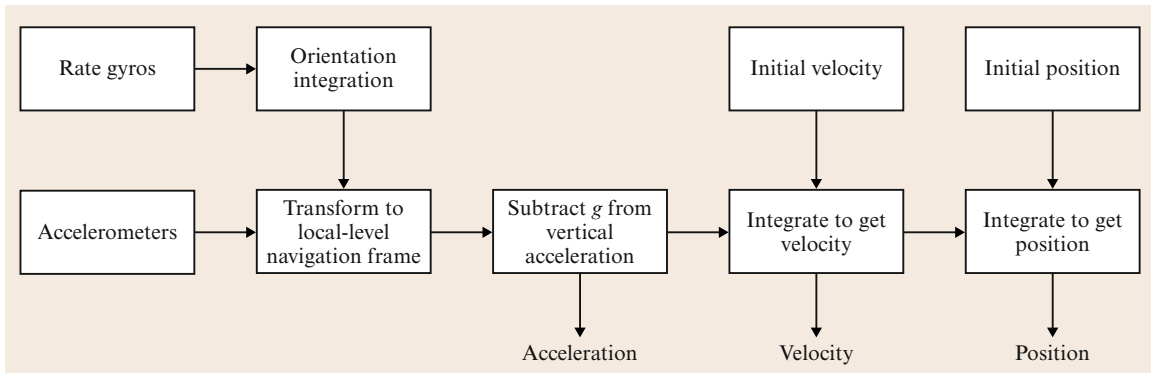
Rate gyros

Orientation integration

Initial velocity

Initial position

Accelerometers

Transform to local-level navigation frame

Subtract $g$ from vertical acceleration

Integrate to get velocity

Integrate to get position

Acceleration

Velocity

Position